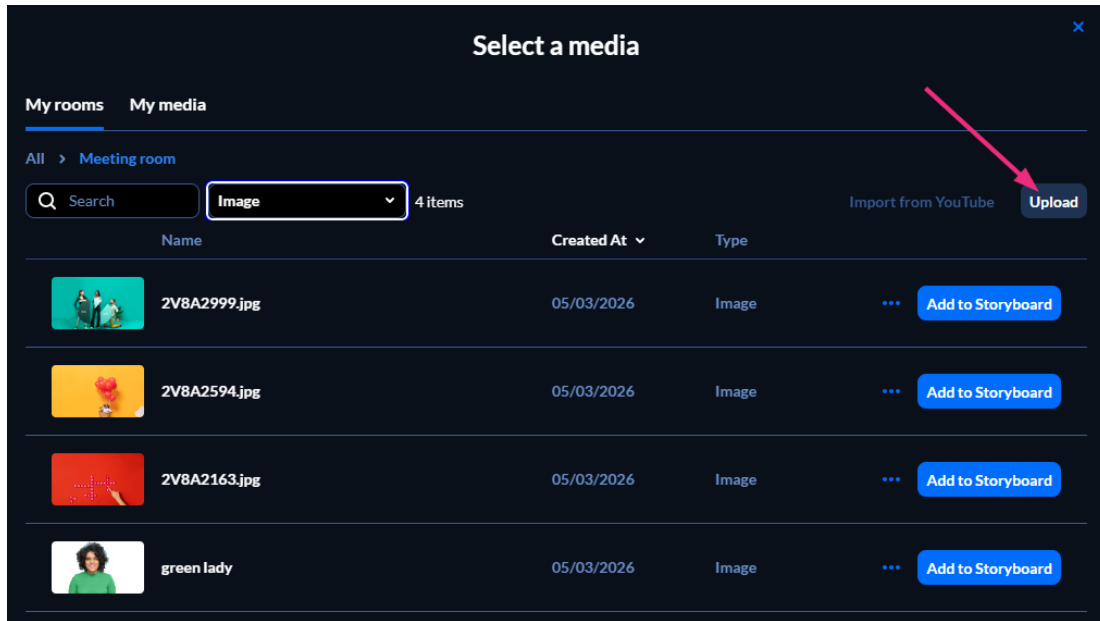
Select a media

×

My rooms My media

All > Meeting room

Search

Image

4 items

Import from YouTube

Upload

| Name | Created At | Type | |
|---|---|---|---|
| 2V8A2999.jpg | 05/03/2026 | Image | ••• Add to Storyboard |
| 2V8A2594.jpg | 05/03/2026 | Image | ••• Add to Storyboard |
| 2V8A2163.jpg | 05/03/2026 | Image | ••• Add to Storyboard |
| green lady | 05/03/2026 | Image | ••• Add to Storyboard |